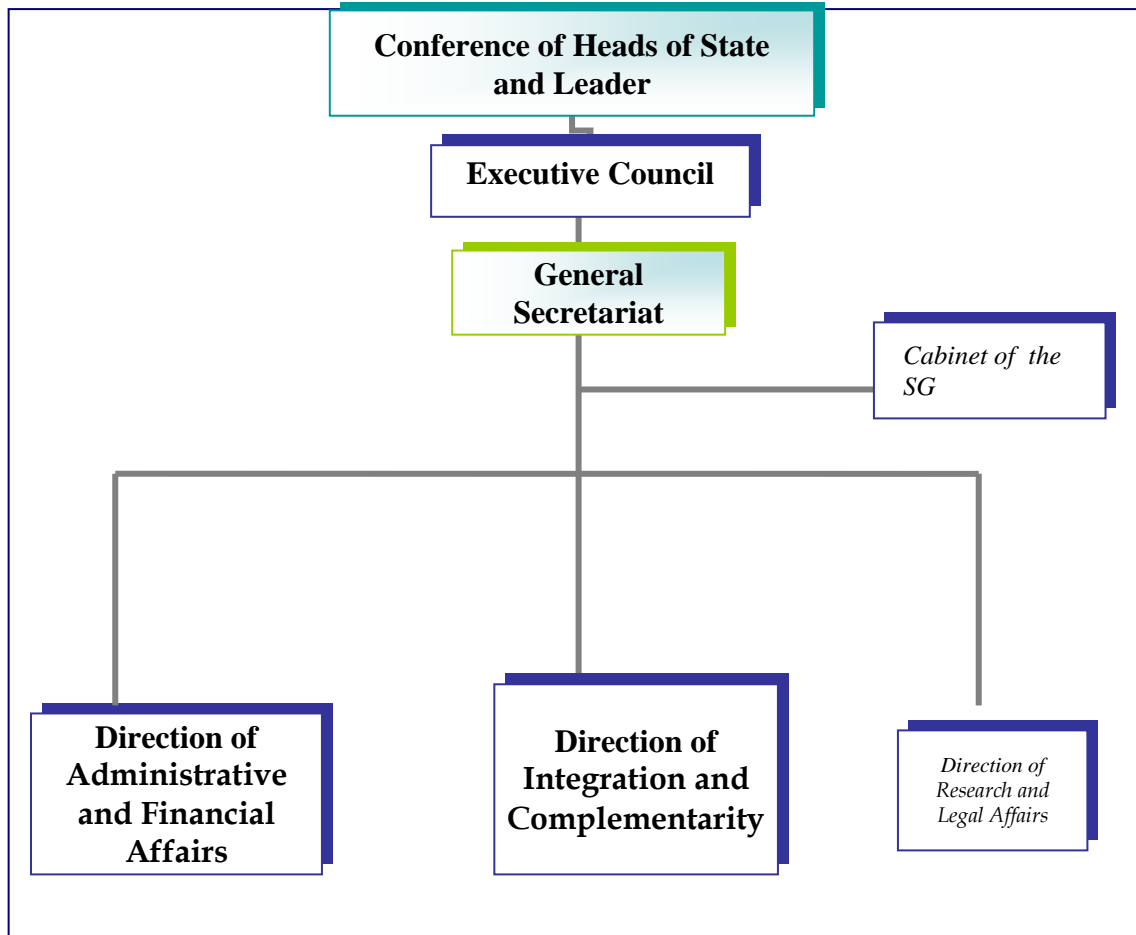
Conference of Heads of State and Leader

Executive Council

General Secretariat

Cabinet of the SG

Direction of Administrative and Financial Affairs

Direction of Integration and Complementarity

Direction of Research and Legal Affairs